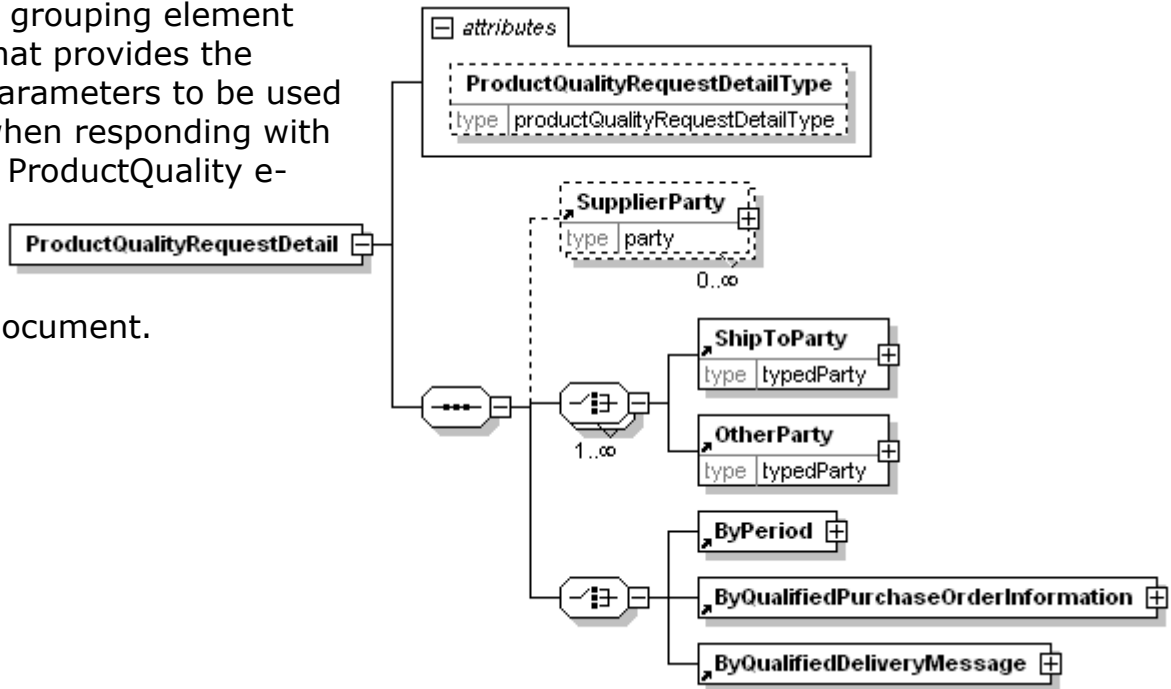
grouping element hat provides the arameters to be used vhen responding with ProductQuality e-

ocument.

attributes

ProductQualityRequestDetailType
type productQualityRequestDetailType

ProductQualityRequestDetail

SupplierParty
type party
0..∞

ShipToParty
type typedParty

OtherParty
type typedParty

1..∞

ByPeriod

ByQualifiedPurchaseOrderInformation

ByQualifiedDeliveryMessage